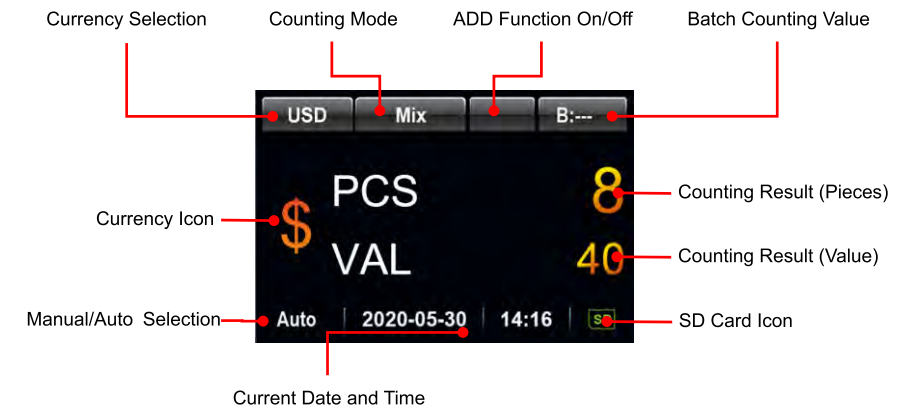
Currency Selection
Counting Mode
ADD Function On/Off
Batch Counting Value

USD
Mix
B:---

Currency Icon
$
PCS
8
Counting Result (Pieces)
VAL
40
Counting Result (Value)

Manual/Auto Selection
Auto
2020-05-30
14:16
SD
SD Card Icon

Current Date and Time